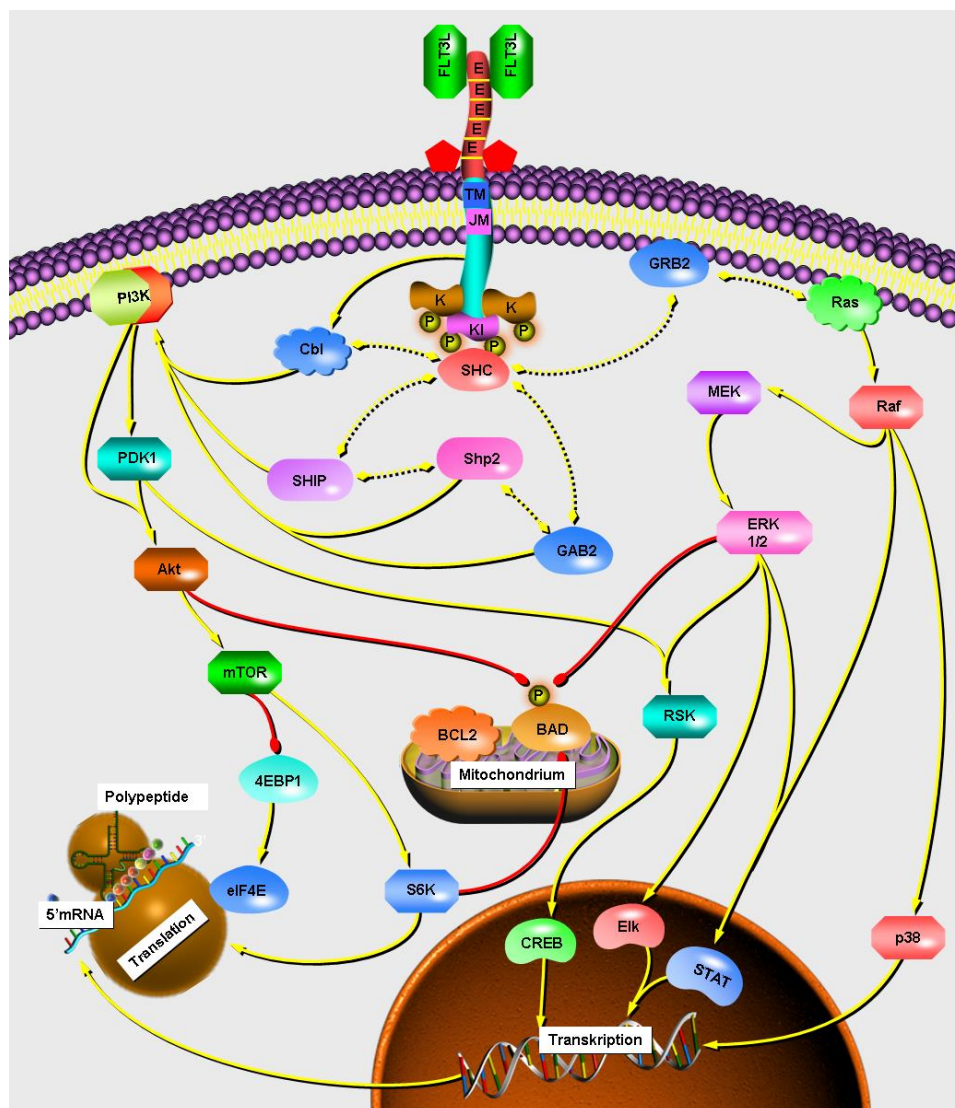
FLT3L
FLT3L
E
E
E
E
E
TM
JM
K
K
KI
P
P
P
P
PI3K
GRB2
Ras
Cbl
SHC
MEK
Raf
PDK1
SHIP
Shp2
ERK 1/2
GAB2
Akt
mTOR
P
BCL2
BAD
RSK
4EBP1
Mitochondrium
Polypeptide
3'
eIF4E
S6K
5'mRNA
Translation
CREB
Elk
STAT
p38
Transkription